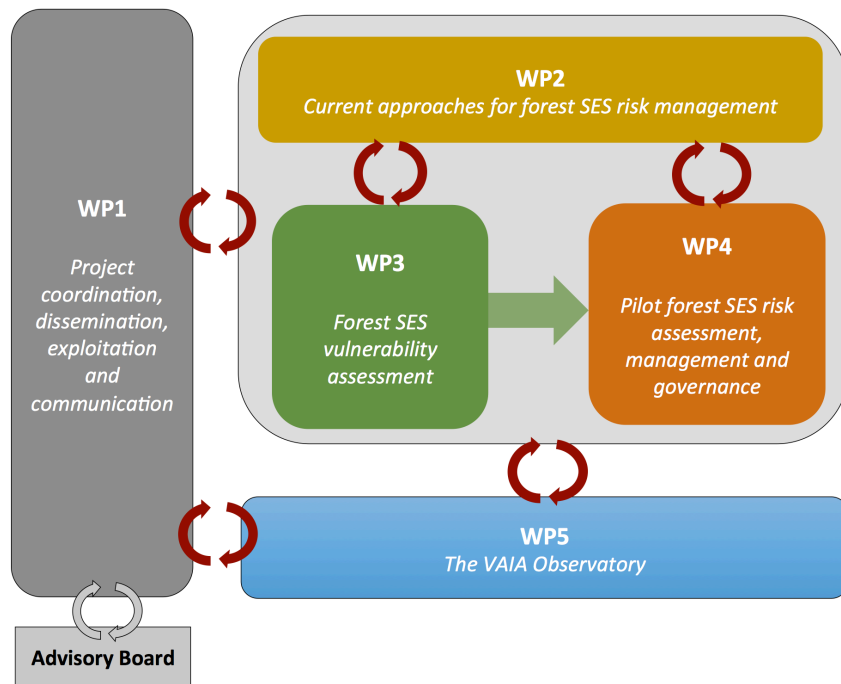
WP1

Project coordination, dissemination, exploitation and communication

WP2
Current approaches for forest SES risk management

WP3

Forest SES vulnerability assessment

WP4

Pilot forest SES risk assessment, management and governance

WP5
The VAIA Observatory

Advisory Board